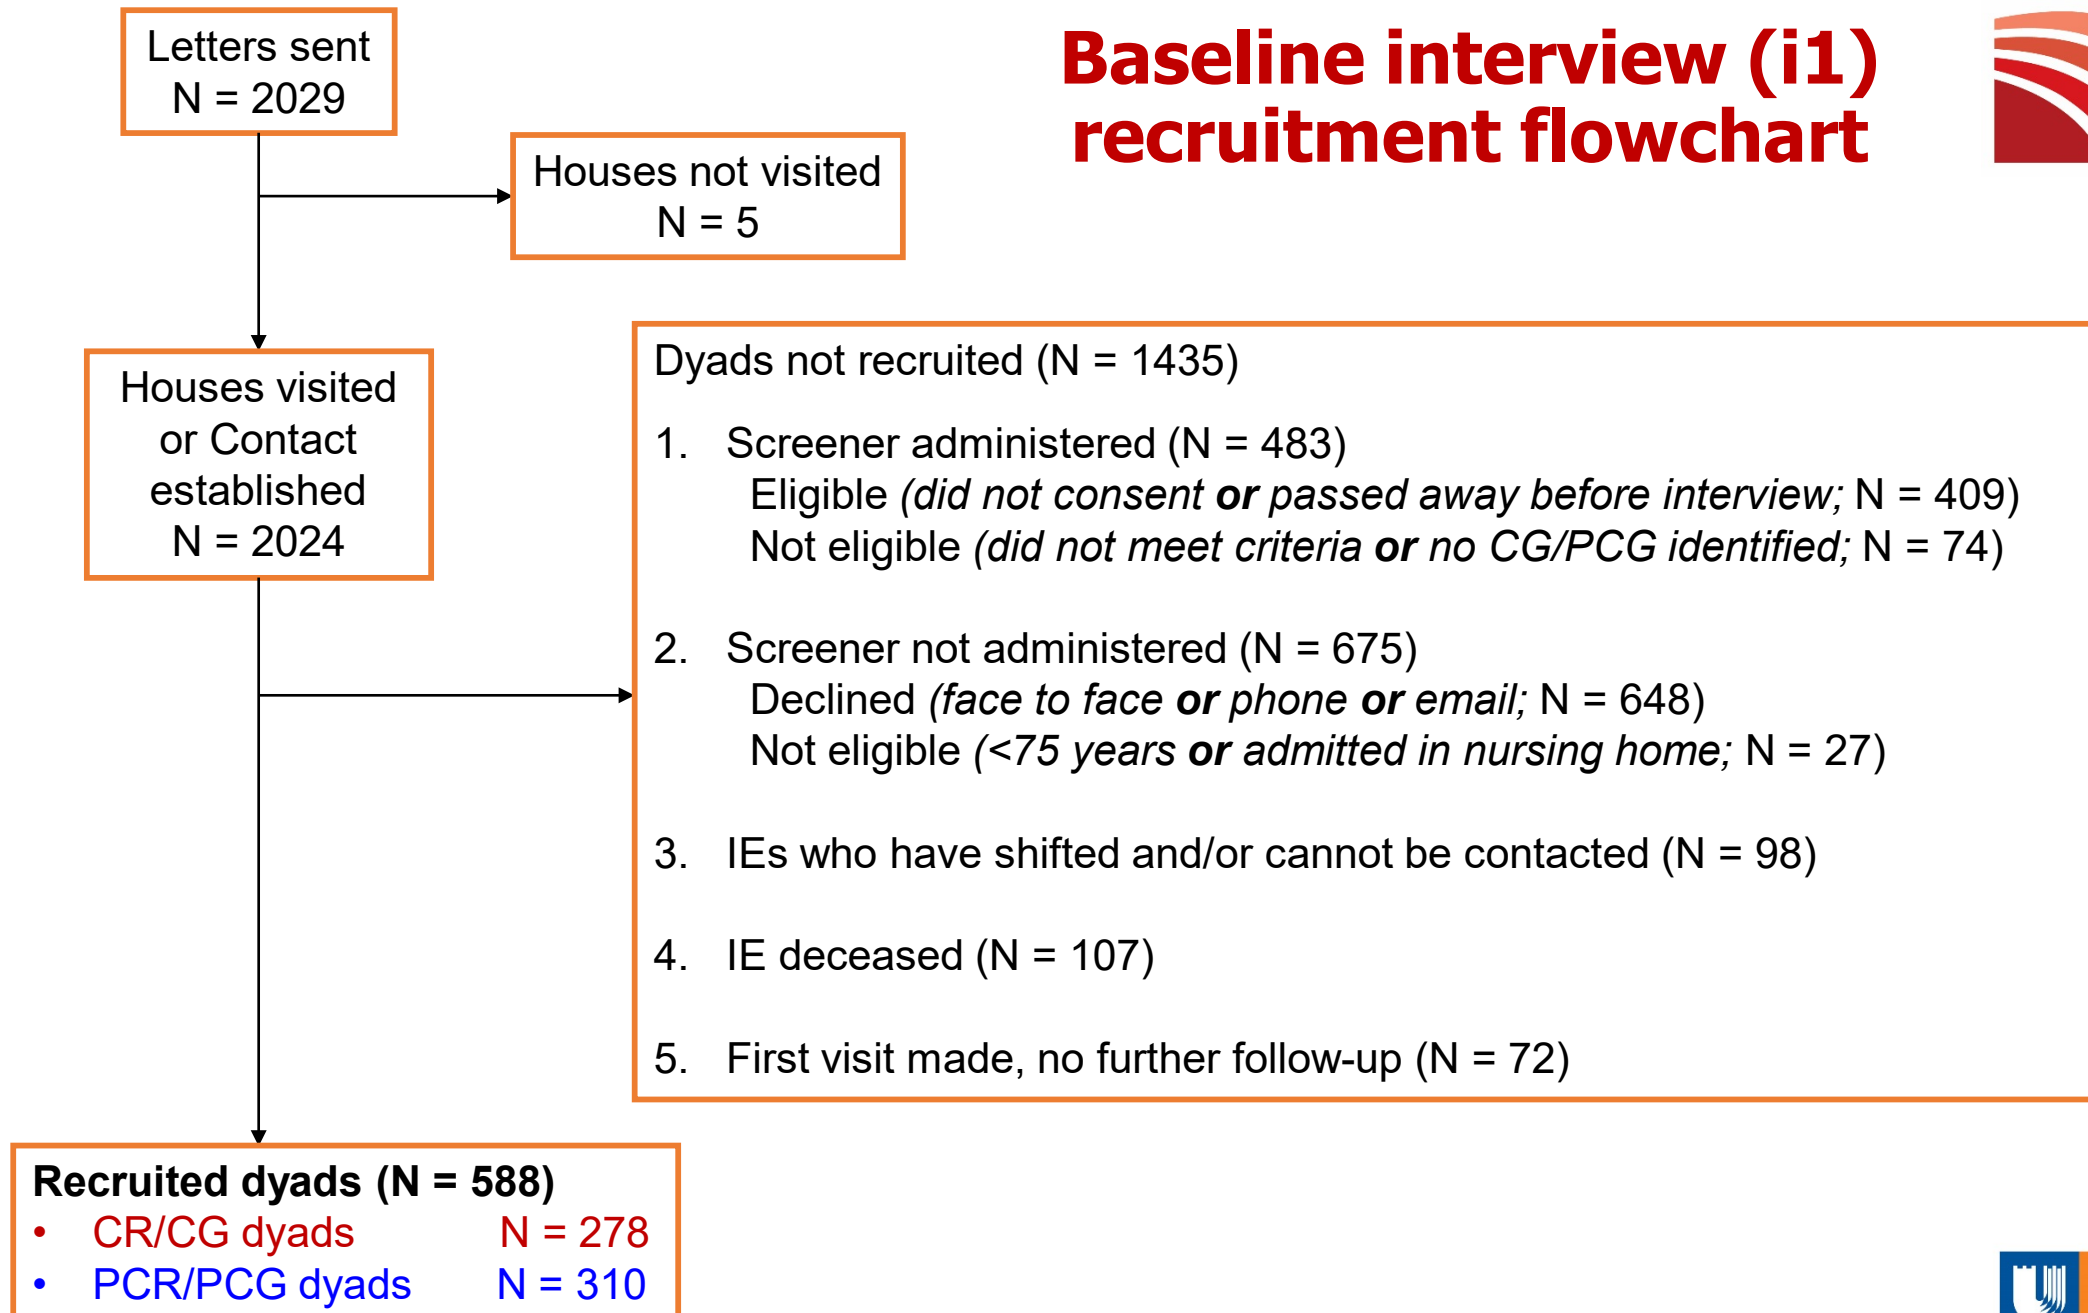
Baseline interview (i1) recruitment flowchart

Letters sent
N = 2029

Houses not visited
N = 5

Houses visited or Contact established
N = 2024

Dyads not recruited (N = 1435)

1. Screener administered (N = 483)
Eligible (*did not consent **or** passed away before interview;* N = 409)
Not eligible (*did not meet criteria **or** no CG/PCG identified;* N = 74)

2. Screener not administered (N = 675)
Declined (*face to face **or** phone **or** email;* N = 648)
Not eligible (*<75 years **or** admitted in nursing home;* N = 27)

3. IEs who have shifted and/or cannot be contacted (N = 98)

4. IE deceased (N = 107)

5. First visit made, no further follow-up (N = 72)

**Recruited dyads (N = 588)**
• CR/CG dyads N = 278
• PCR/PCG dyads N = 310